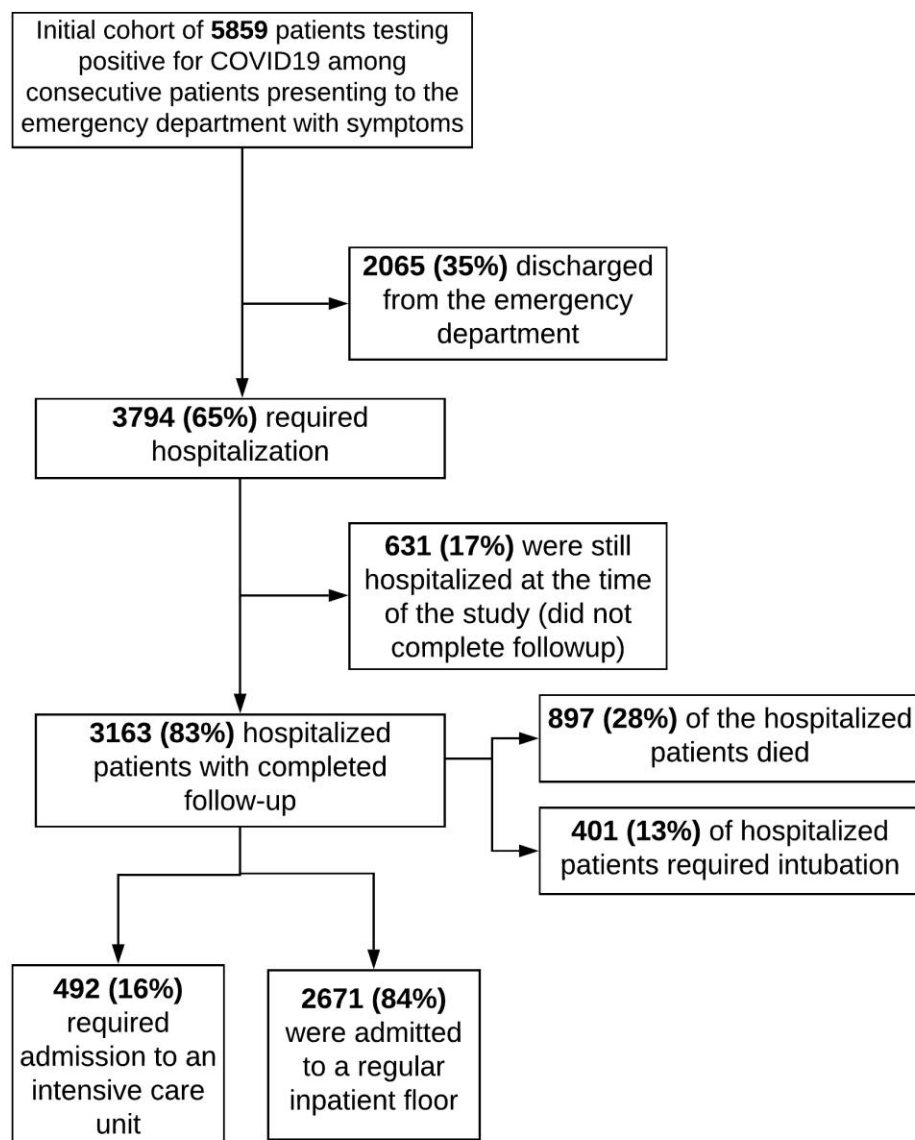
Initial cohort of **5859** patients testing positive for COVID19 among consecutive patients presenting to the emergency department with symptoms

**2065 (35%)** discharged from the emergency department

**3794 (65%)** required hospitalization

**631 (17%)** were still hospitalized at the time of the study (did not complete followup)

**3163 (83%)** hospitalized patients with completed follow-up

**897 (28%)** of the hospitalized patients died

**401 (13%)** of hospitalized patients required intubation

**492 (16%)** required admission to an intensive care unit

**2671 (84%)** were admitted to a regular inpatient floor